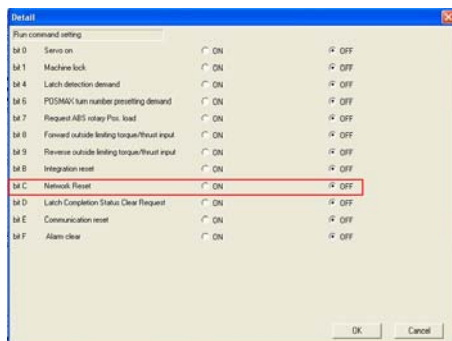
Detail

Run command setting

| | | | |
|---|---|---|---|
| bit 0 | Servo on | ON | OFF |
| bit 1 | Machine lock | ON | OFF |
| bit 4 | Latch detection demand | ON | OFF |
| bit 6 | POSMAX turn number presetting demand | ON | OFF |
| bit 7 | Request ABS rotary Pos. load | ON | OFF |
| bit 8 | Forward outside limiting torque/thrust input | ON | OFF |
| bit 9 | Reverse outside limiting torque/thrust input | ON | OFF |
| bit B | Integration reset | ON | OFF |
| bit C | Network Reset | ON | OFF |
| bit D | Latch Completion Status Clear Request | ON | OFF |
| bit E | Communication reset | ON | OFF |
| bit F | Alarm clear | ON | OFF |

OK Cancel